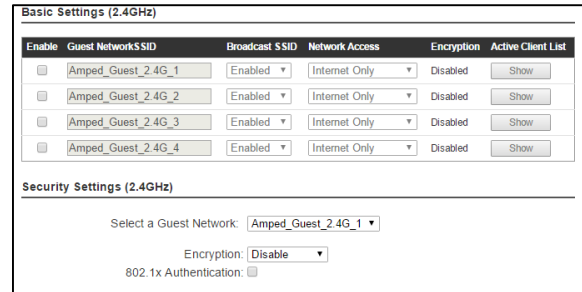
Basic Settings (2.4GHz)

| Enable | Guest NetworkSSID | Broadcast SSID | Network Access | Encryption | Active Client List |
|---|---|---|---|---|---|
| ☐ | Amped_Guest_2.4G_1 | Enabled ▼ | Internet Only ▼ | Disabled | Show |
| ☐ | Amped_Guest_2.4G_2 | Enabled ▼ | Internet Only ▼ | Disabled | Show |
| ☐ | Amped_Guest_2.4G_3 | Enabled ▼ | Internet Only ▼ | Disabled | Show |
| ☐ | Amped_Guest_2.4G_4 | Enabled ▼ | Internet Only ▼ | Disabled | Show |

Security Settings (2.4GHz)

Select a Guest Network: Amped_Guest_2.4G_1 ▼

Encryption: Disable ▼
802.1x Authentication: ☐